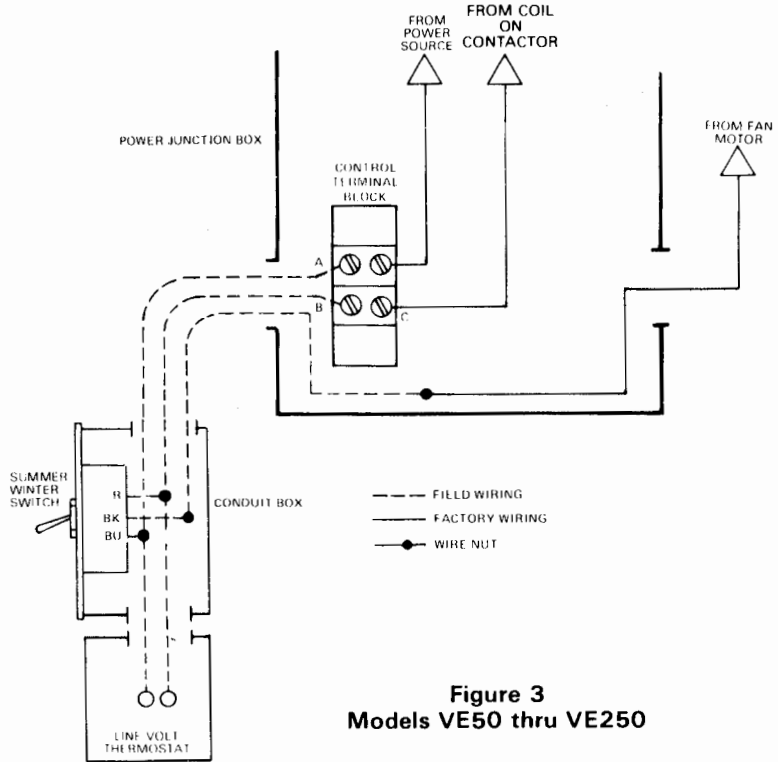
FROM POWER SOURCE

FROM COIL ON CONTACTOR

POWER JUNCTION BOX

FROM FAN MOTOR

CONTROL TERMINAL BLOCK

A

B

C

SUMMER WINTER SWITCH

R

BK

BU

CONDUIT BOX

FILLD WIRING

FACTORY WIRING

WIRE NUT

LINE VOLT THERMOSTAT

Figure 3
Models VE50 thru VE250